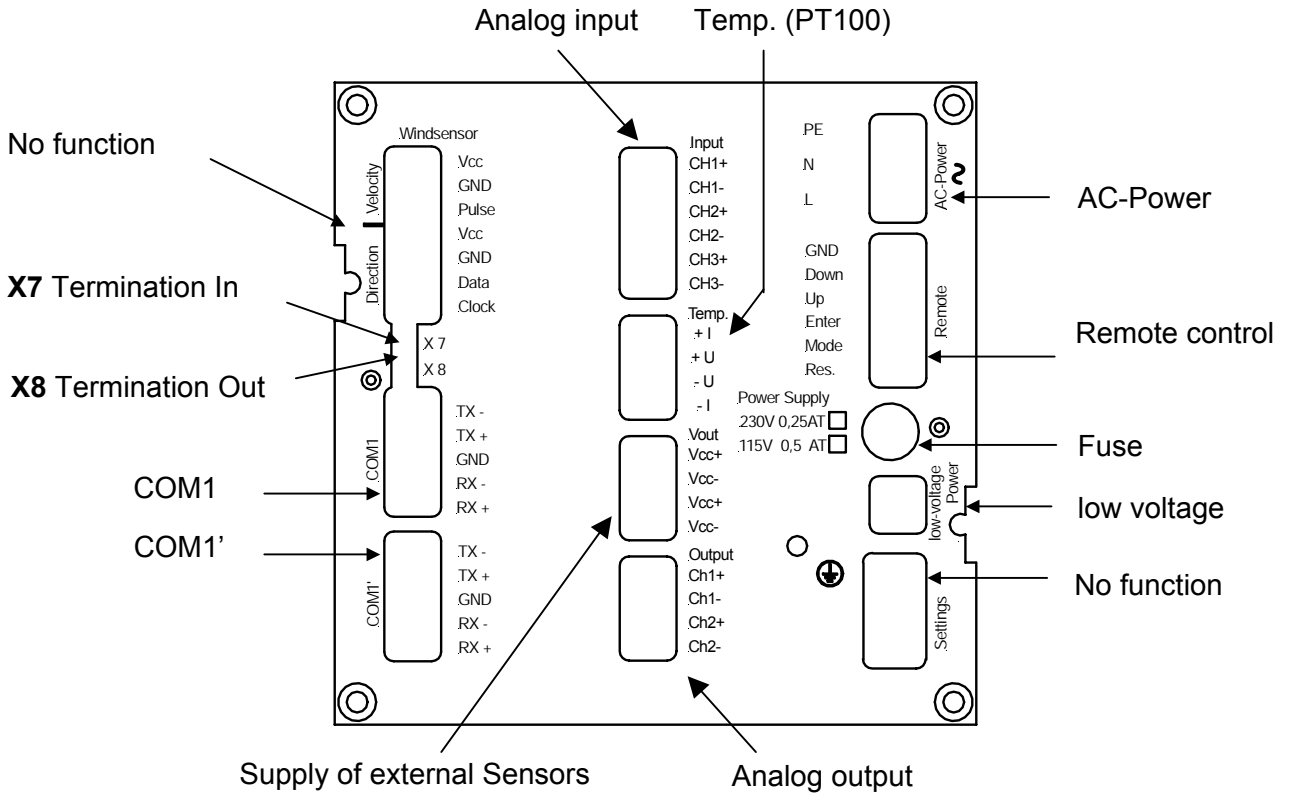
Analog input

Temp. (PT100)

No function

X7 Termination In

X8 Termination Out

COM1

COM1'

Windsensor

Velocity

Direction

Vcc
GND
Pulse
Vcc
GND
Data
Clock

X 7
X 8

COM1

TX -
TX +
GND
RX -
RX +

COM1'

TX -
TX +
GND
RX -
RX +

Input
CH1+
CH1-
CH2+
CH2-
CH3+
CH3-

Temp.
+ I
+ U
- U
- I

Vout
Vcc+
Vcc-
Vcc+
Vcc-

Output
Ch1+
Ch1-
Ch2+
Ch2-

PE
N
L

AC-Power

GND
Down
Up
Enter
Mode
Res.

Remote

Power Supply
230V 0,25AT
115V 0,5 AT

low-voltage Power

Settings

AC-Power

Remote control

Fuse

low voltage

No function

Supply of external Sensors

Analog output